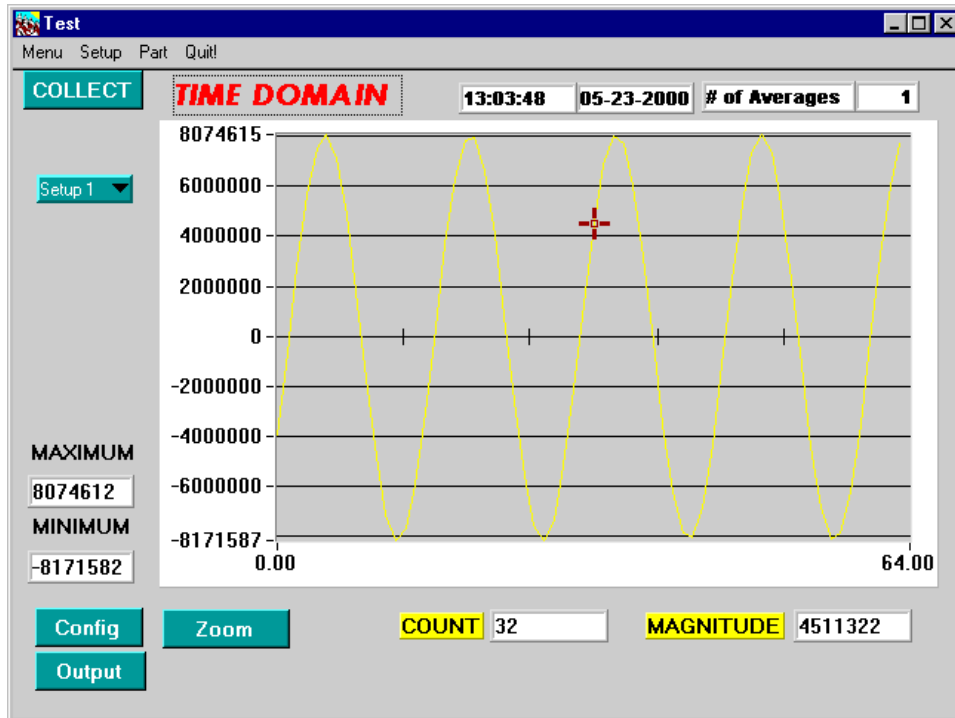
Test

Menu Setup Part Quit!

COLLECT

TIME DOMAIN

13:03:48

05-23-2000

# of Averages

1

Setup 1

8074615
6000000
4000000
2000000
0
-2000000
-4000000
-6000000
-8171587

0.00

64.00

MAXIMUM

8074612

MINIMUM

-8171582

Config

Zoom

Output

COUNT

32

MAGNITUDE

4511322